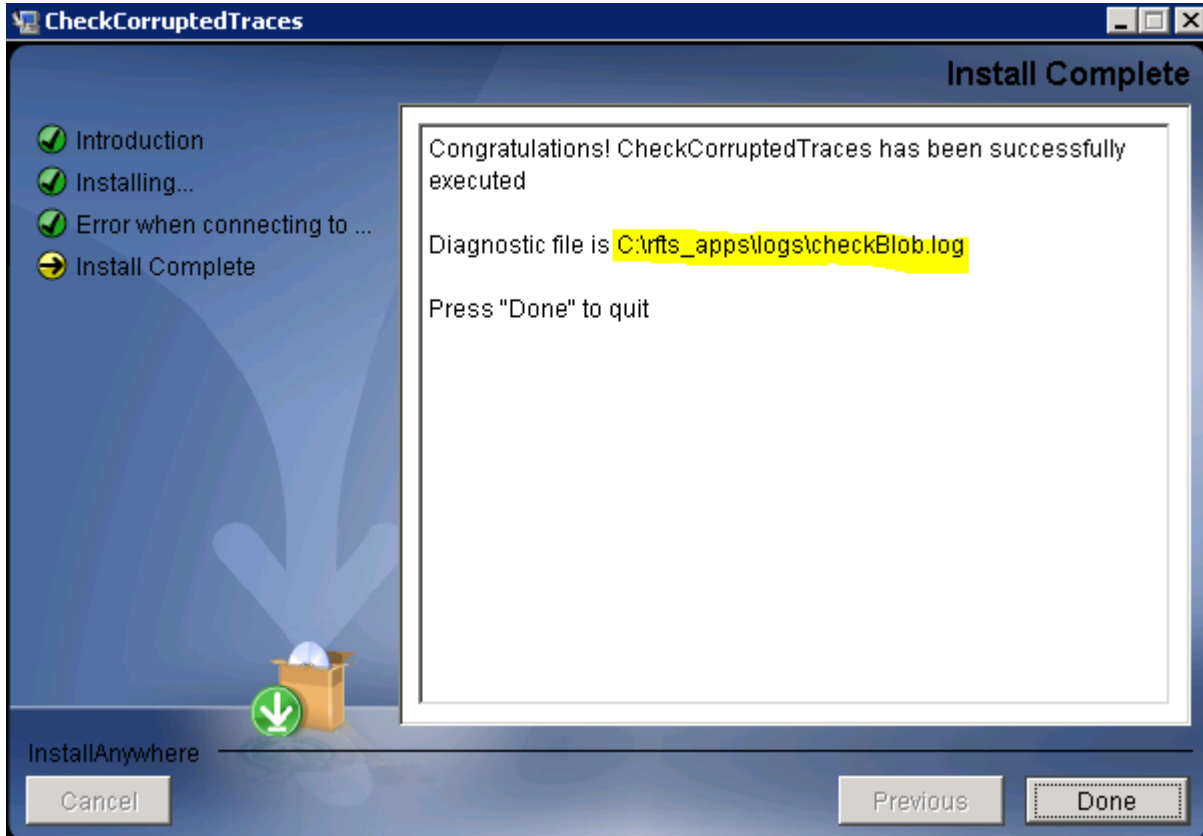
CheckCorruptedTraces

Install Complete

Introduction
Installing...
Error when connecting to ...
Install Complete

Congratulations! CheckCorruptedTraces has been successfully executed

Diagnostic file is C:\rfts_apps\logs\checkBlob.log

Press "Done" to quit

InstallAnywhere

Cancel

Previous

Done